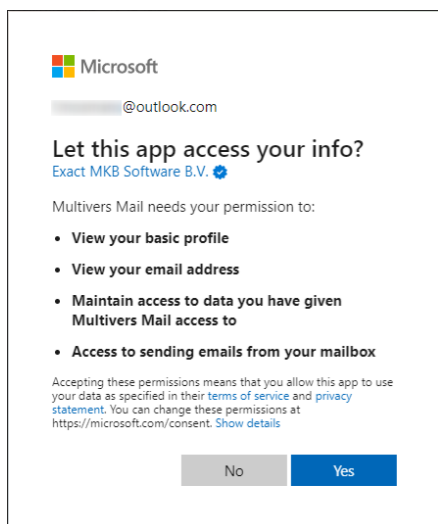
Microsoft

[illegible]@outlook.com

Let this app access your info?

Exact MKB Software B.V.

Multivers Mail needs your permission to:

- View your basic profile
- View your email address
- Maintain access to data you have given Multivers Mail access to
- Access to sending emails from your mailbox

Accepting these permissions means that you allow this app to use your data as specified in their terms of service and privacy statement. You can change these permissions at https://microsoft.com/consent. Show details

No Yes